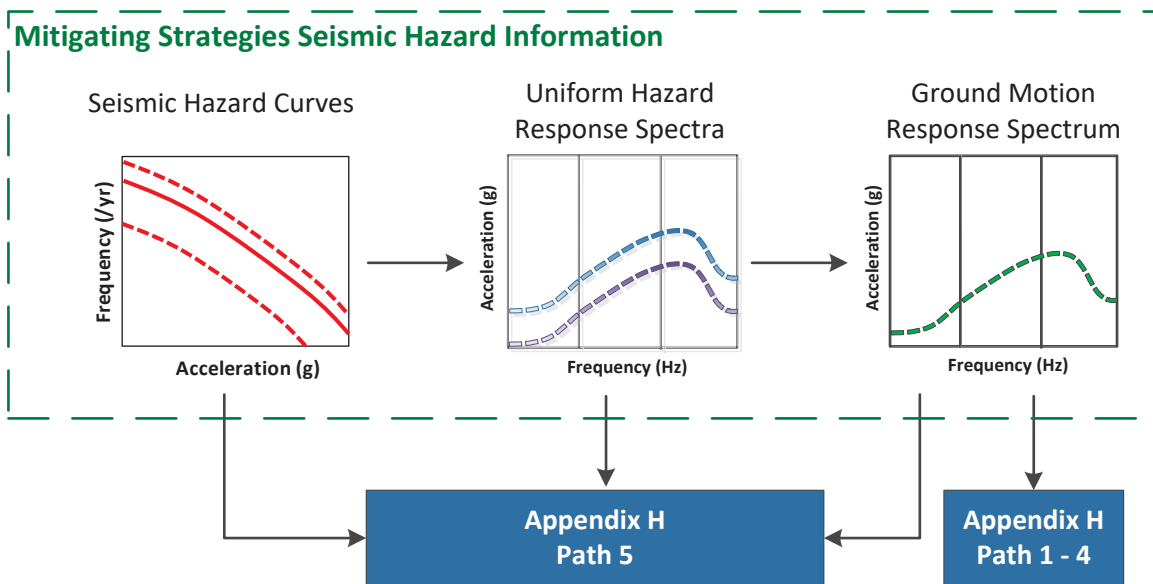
Mitigating Strategies Seismic Hazard Information

Seismic Hazard Curves

Frequency (/yr)

Acceleration (g)

Uniform Hazard Response Spectra

Acceleration (g)

Frequency (Hz)

Ground Motion Response Spectrum

Acceleration (g)

Frequency (Hz)

Appendix H Path 5

Appendix H Path 1 - 4